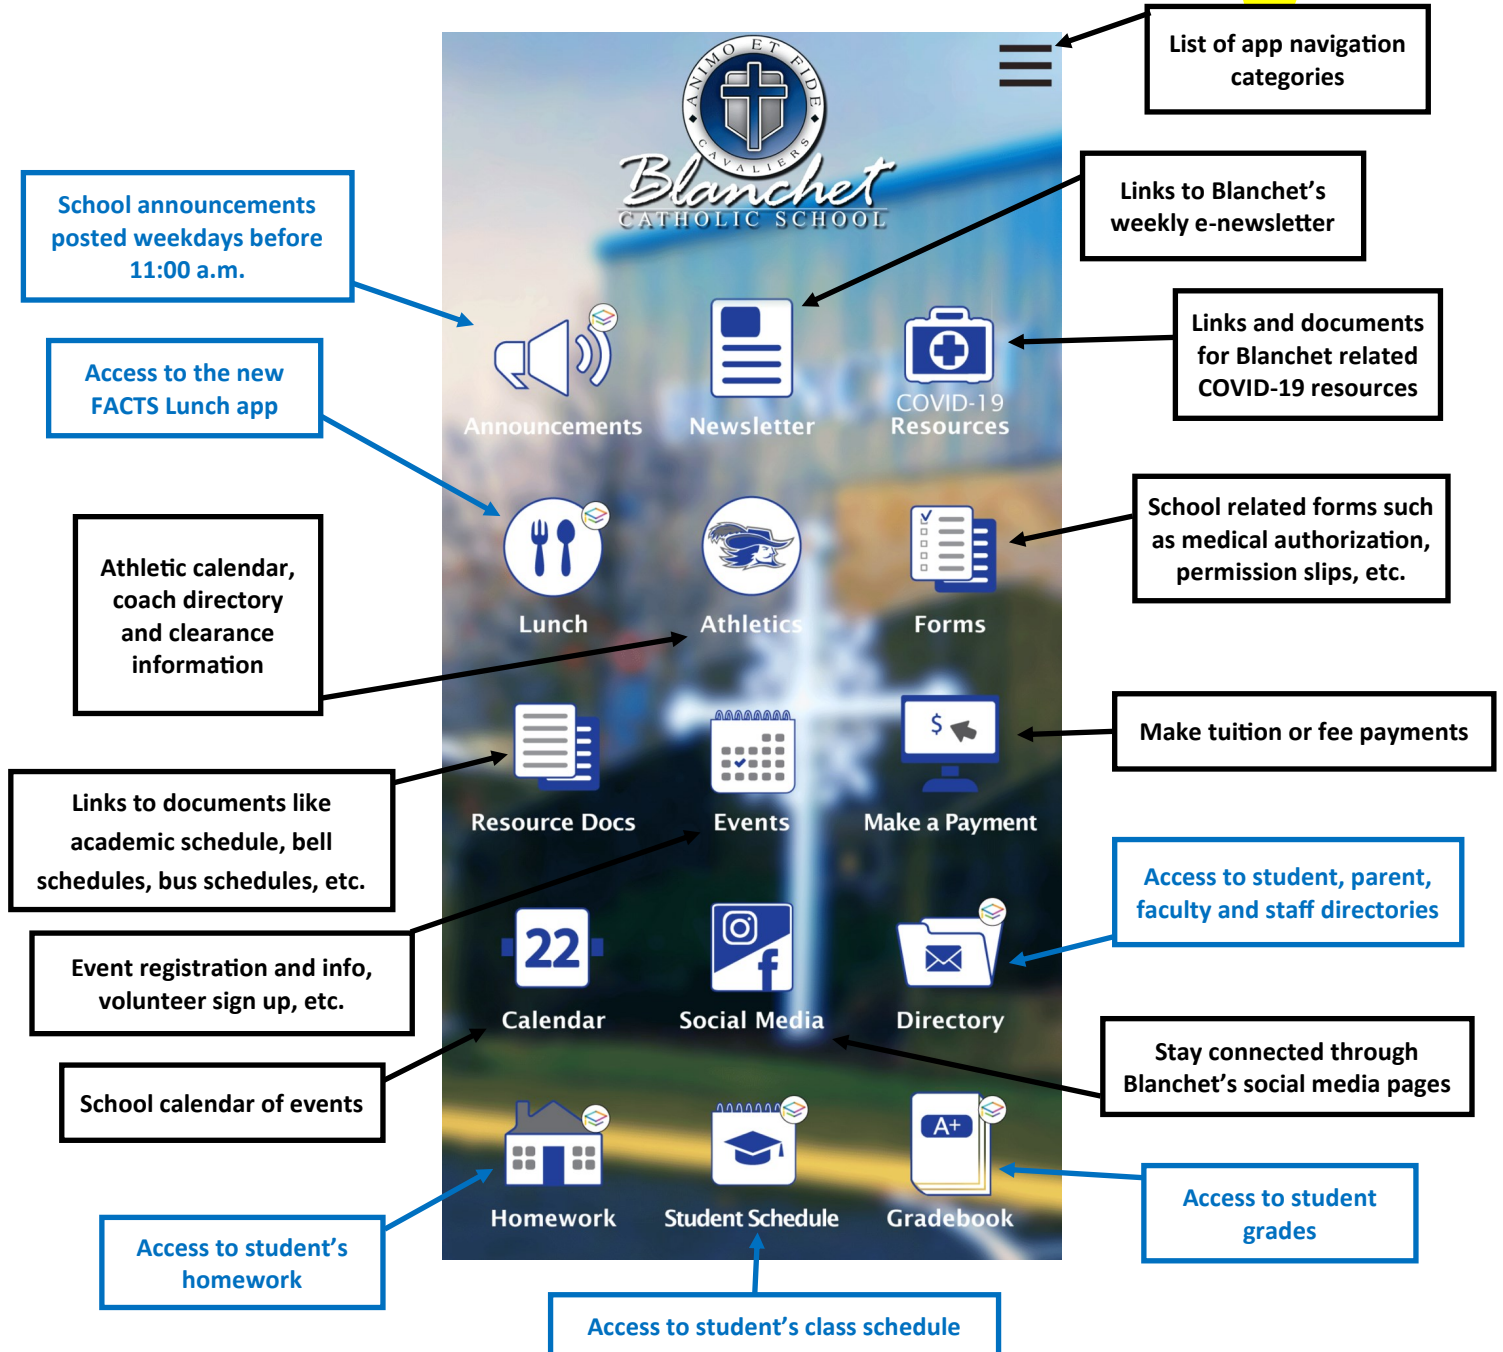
ANIMO ET FIDE
CAVALIERS
Blanchet
CATHOLIC SCHOOL

List of app navigation categories

School announcements posted weekdays before 11:00 a.m.

Links to Blanchet's weekly e-newsletter

Links and documents for Blanchet related COVID-19 resources

Access to the new FACTS Lunch app

Announcements
Newsletter
COVID-19 Resources

School related forms such as medical authorization, permission slips, etc.

Athletic calendar, coach directory and clearance information

Lunch
Athletics
Forms

Make tuition or fee payments

Links to documents like academic schedule, bell schedules, bus schedules, etc.

Resource Docs
Events
$
Make a Payment

Access to student, parent, faculty and staff directories

Event registration and info, volunteer sign up, etc.

22
Calendar
Social Media
Directory

Stay connected through Blanchet's social media pages

School calendar of events

A+
Homework
Student Schedule
Gradebook

Access to student grades

Access to student's homework

Access to student's class schedule